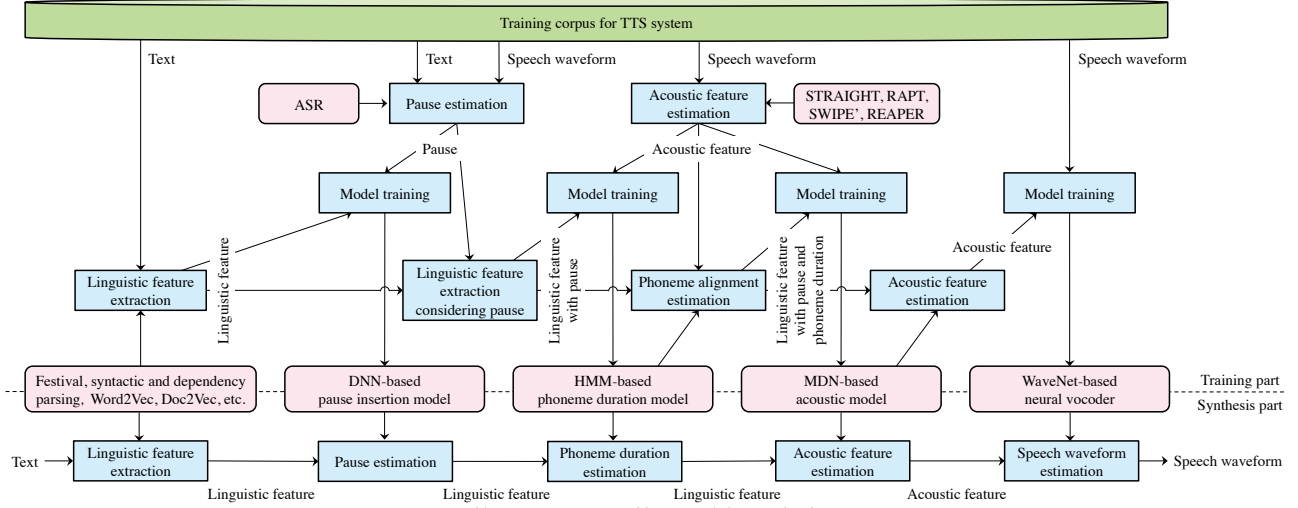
Training corpus for TTS system

Text

Text

Speech waveform

Speech waveform

Speech waveform

ASR

Pause estimation

Acoustic feature estimation

STRAIGHT, RAPT, SWIPE', REAPER

Pause

Acoustic feature

Model training

Model training

Model training

Model training

Linguistic feature

Acoustic feature

Linguistic feature extraction

Linguistic feature extraction considering pause

Linguistic feature with pause

Phoneme alignment estimation

Linguistic feature with pause and phoneme duration

Acoustic feature estimation

Festival, syntactic and dependency parsing, Word2Vec, Doc2Vec, etc.

DNN-based pause insertion model

HMM-based phoneme duration model

MDN-based acoustic model

WaveNet-based neural vocoder

Training part

Synthesis part

Text

Linguistic feature extraction

Pause estimation

Phoneme duration estimation

Acoustic feature estimation

Speech waveform estimation

Speech waveform

Linguistic feature

Linguistic feature

Linguistic feature

Acoustic feature